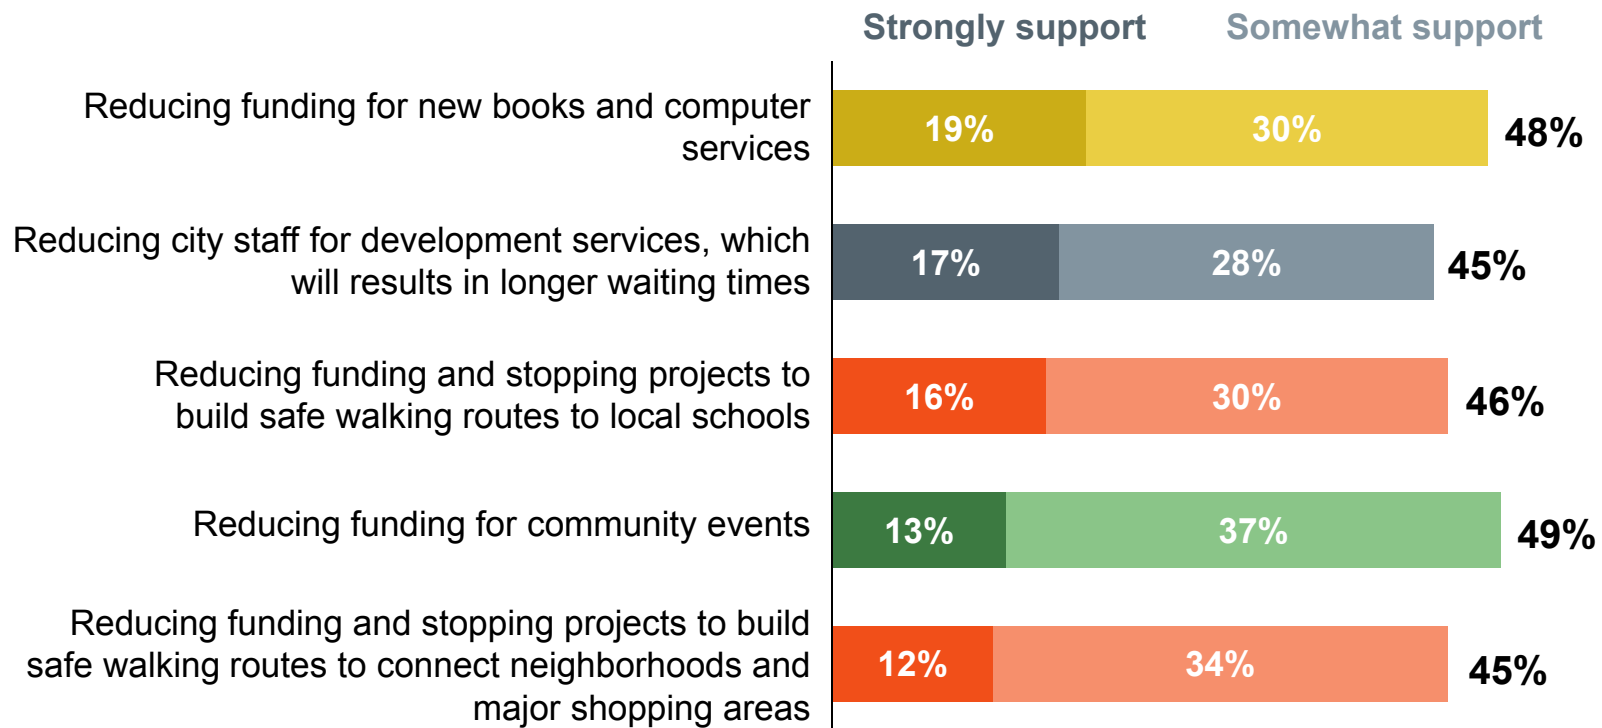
Strongly support Somewhat support

| | Strongly support | Somewhat support | Total |
|---|---|---|---|
| Reducing funding for new books and computer services | 19% | 30% | 48% |
| Reducing city staff for development services, which will results in longer waiting times | 17% | 28% | 45% |
| Reducing funding and stopping projects to build safe walking routes to local schools | 16% | 30% | 46% |
| Reducing funding for community events | 13% | 37% | 49% |
| Reducing funding and stopping projects to build safe walking routes to connect neighborhoods and major shopping areas | 12% | 34% | 45% |